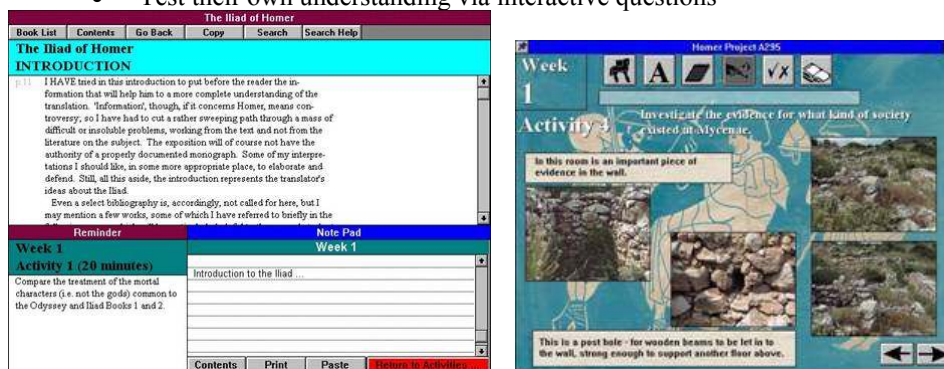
• Test their own understanding via interactive questions

The Iliad of Homer

Book List | Contents | Go Back | Copy | Search | Search Help

The Iliad of Homer

INTRODUCTION

p.11 I HAVE tried in this introduction to put before the reader the information that will help him to a more complete understanding of the translation. 'Information', though, if it concerns Homer, means controversy; so I have had to cut a rather sweeping path through a mass of difficult or insoluble problems, working from the text and not from the literature on the subject. The exposition will of course not have the authority of a properly documented monograph. Some of my interpretations I should like, in some more appropriate place, to elaborate and defend. Still, all this aside, the introduction represents the translator's ideas about the Iliad.

Even a select bibliography is, accordingly, not called for here, but I may mention a few works, some of which I have referred to briefly in the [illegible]

Reminder

Week 1

Activity 1 (20 minutes)

Compare the treatment of the mortal characters (i.e. not the gods) common to the Odyssey and Iliad Books 1 and 2.

Note Pad

Week 1

Introduction to the Iliad ...

Contents | Print | Paste | Return to Activities

Homer Project A295

Week 1

Activity 4

Investigate the evidence for what kind of society existed at Mycenae.

In this room is an important piece of evidence in the wall.

This is a post hole - for wooden beams to be let in to the wall, strong enough to support another floor above.